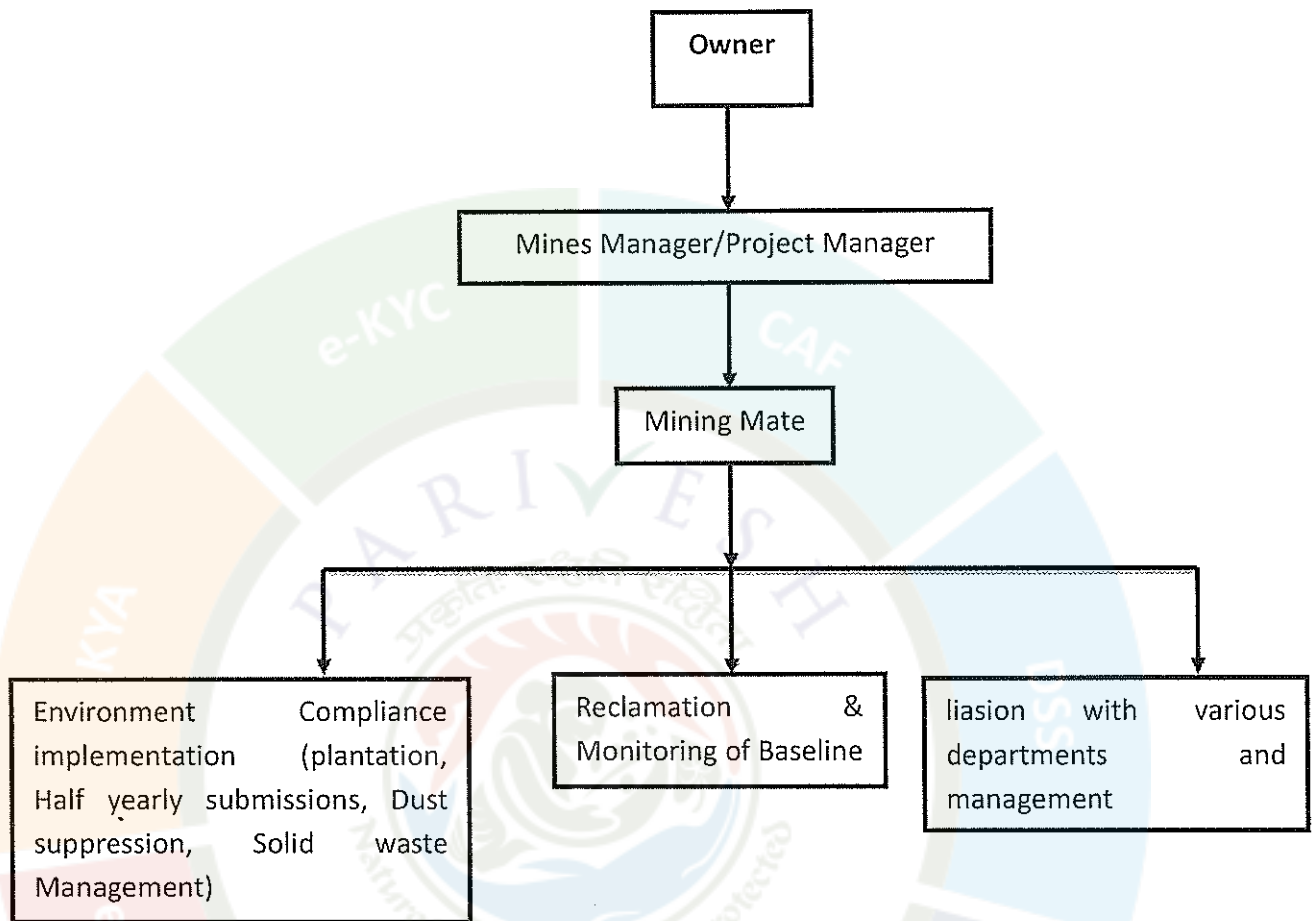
Owner

Mines Manager/Project Manager

Mining Mate

Environment Compliance implementation (plantation, Half yearly submissions, Dust suppression, Solid waste Management)

Reclamation & Monitoring of Baseline

liasion with various departments and management

e-KYC

CAF

KYA

DSS

PARIVESH